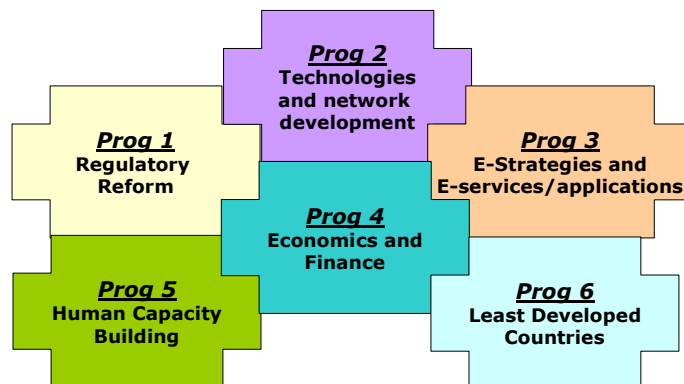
Prog 2
Technologies and network development

Prog 1
Regulatory Reform

Prog 3
E-Strategies and E-services/applications

Prog 4
Economics and Finance

Prog 5
Human Capacity Building

Prog 6
Least Developed Countries